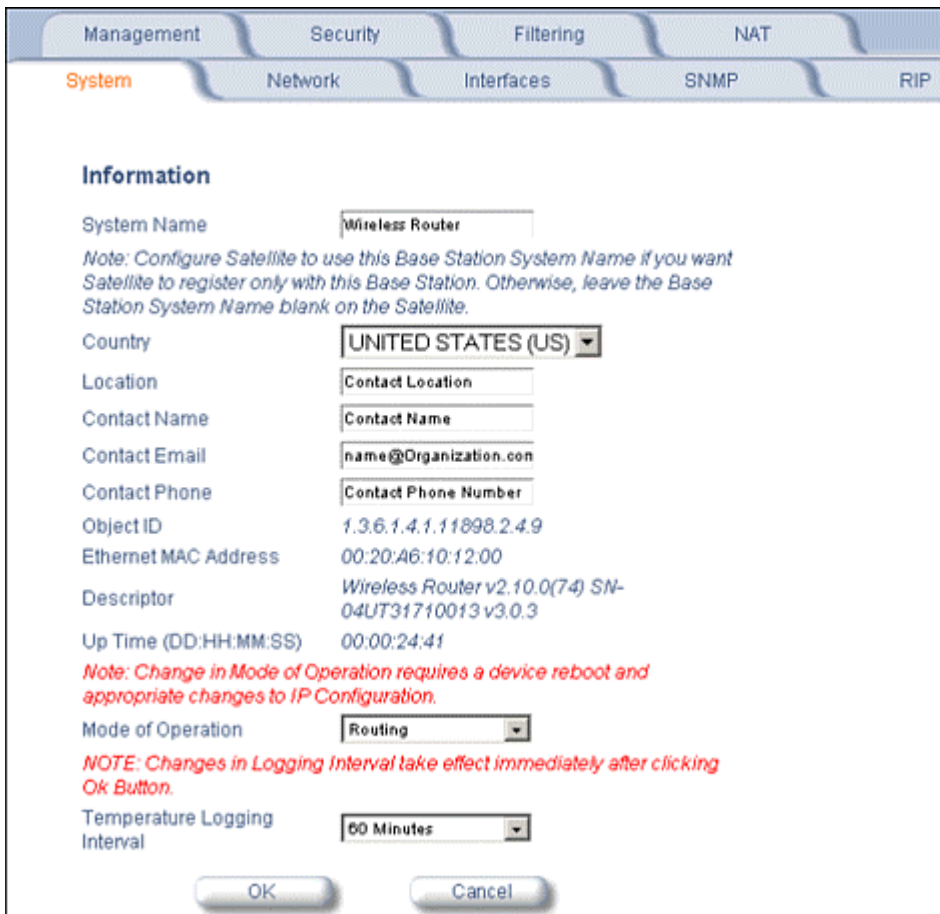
Management Security Filtering NAT

System Network Interfaces SNMP RIP

Information

System Name Wireless Router

Note: Configure Satellite to use this Base Station System Name if you want Satellite to register only with this Base Station. Otherwise, leave the Base Station System Name blank on the Satellite.

Country UNITED STATES (US)

Location Contact Location

Contact Name Contact Name

Contact Email name@Organization.con

Contact Phone Contact Phone Number

Object ID 1.3.6.1.4.1.11898.2.4.9

Ethernet MAC Address 00:20:A6:10:12:00

Descriptor Wireless Router v2.10.0(74) SN-04UT31710013 v3.0.3

Up Time (DD:HH:MM:SS) 00:00:24:41

Note: Change in Mode of Operation requires a device reboot and appropriate changes to IP Configuration.

Mode of Operation Routing

NOTE: Changes in Logging Interval take effect immediately after clicking Ok Button.

Temperature Logging Interval 60 Minutes

OK Cancel